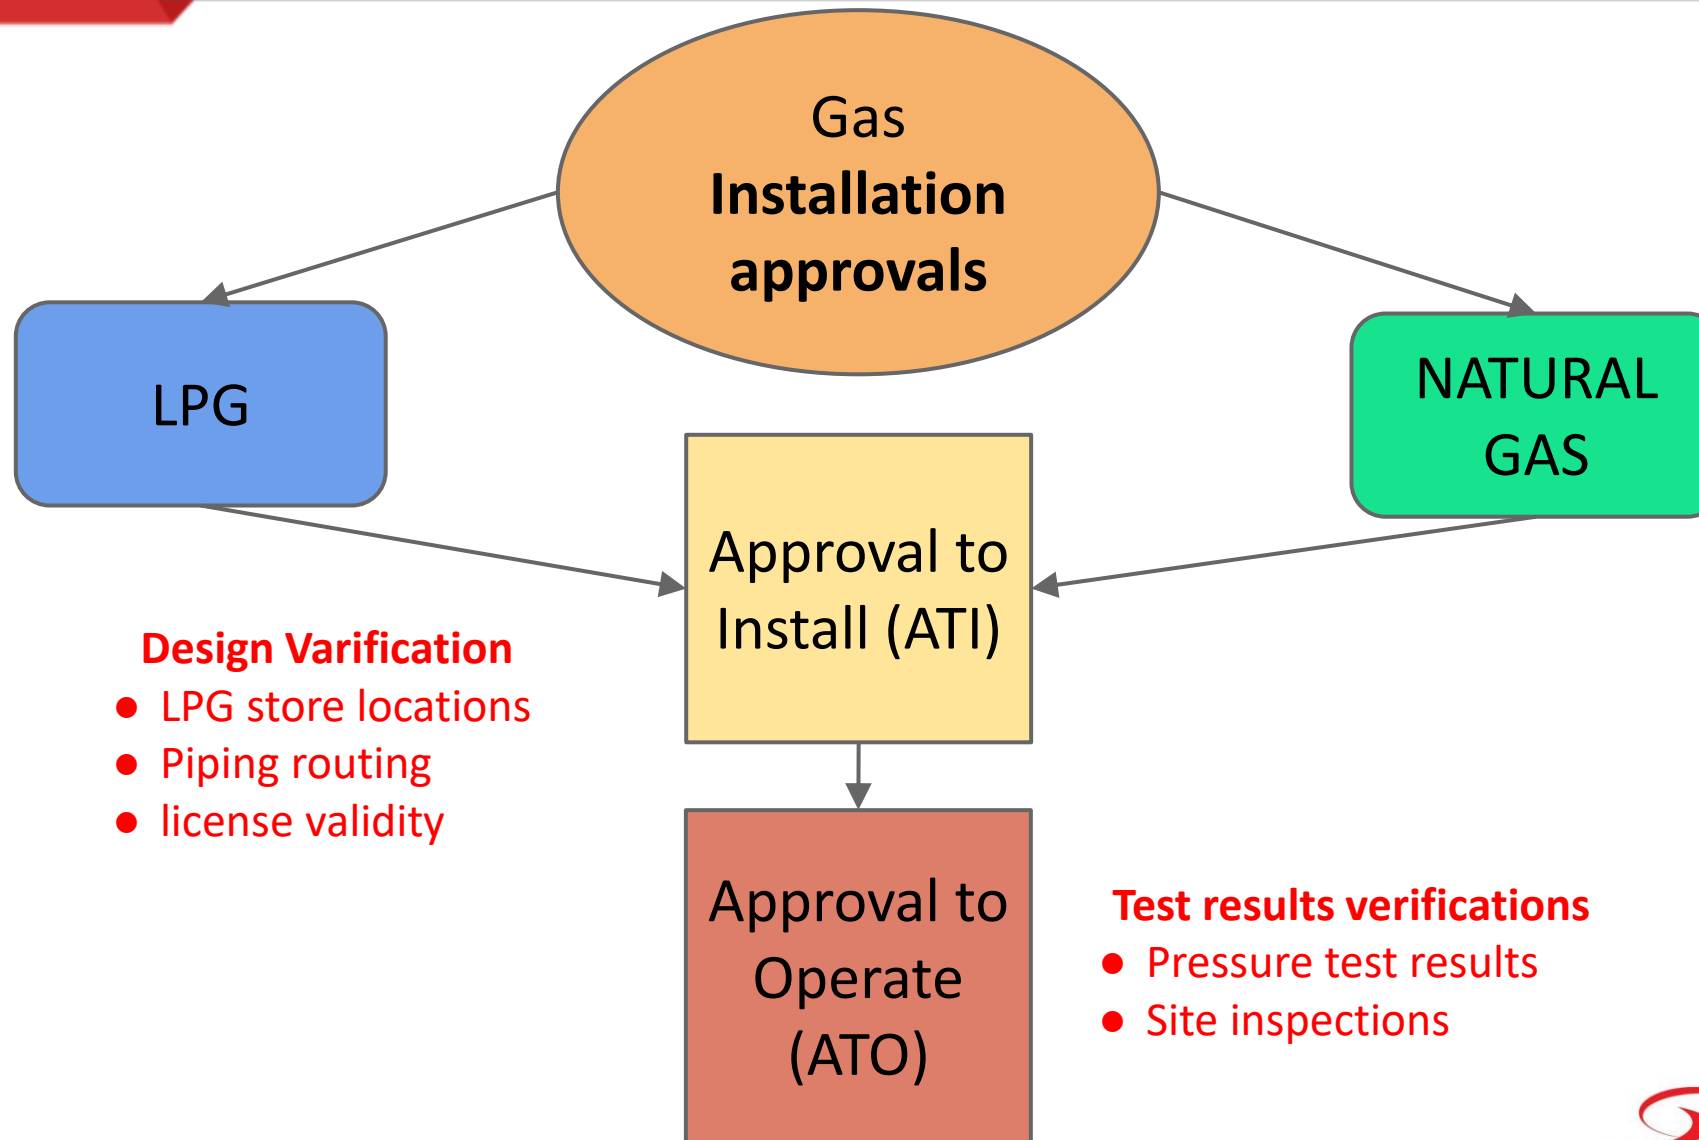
Gas
**Installation approvals**

LPG

NATURAL GAS

Approval to Install (ATI)

**Design Varification**
- LPG store locations
- Piping routing
- license validity

Approval to Operate (ATO)

**Test results verifications**
- Pressure test results
- Site inspections